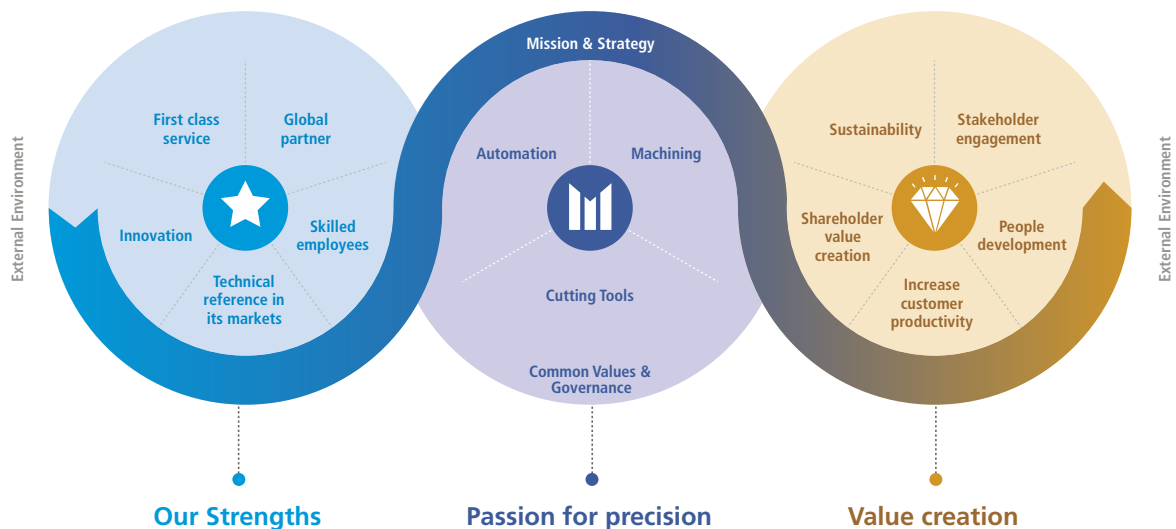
External Environment

First class service

Global partner

Innovation

Skilled employees

Technical reference in its markets

Mission & Strategy

Automation

Machining

Cutting Tools

Common Values & Governance

Sustainability

Stakeholder engagement

Shareholder value creation

People development

Increase customer productivity

External Environment

Our Strengths

Passion for precision

Value creation